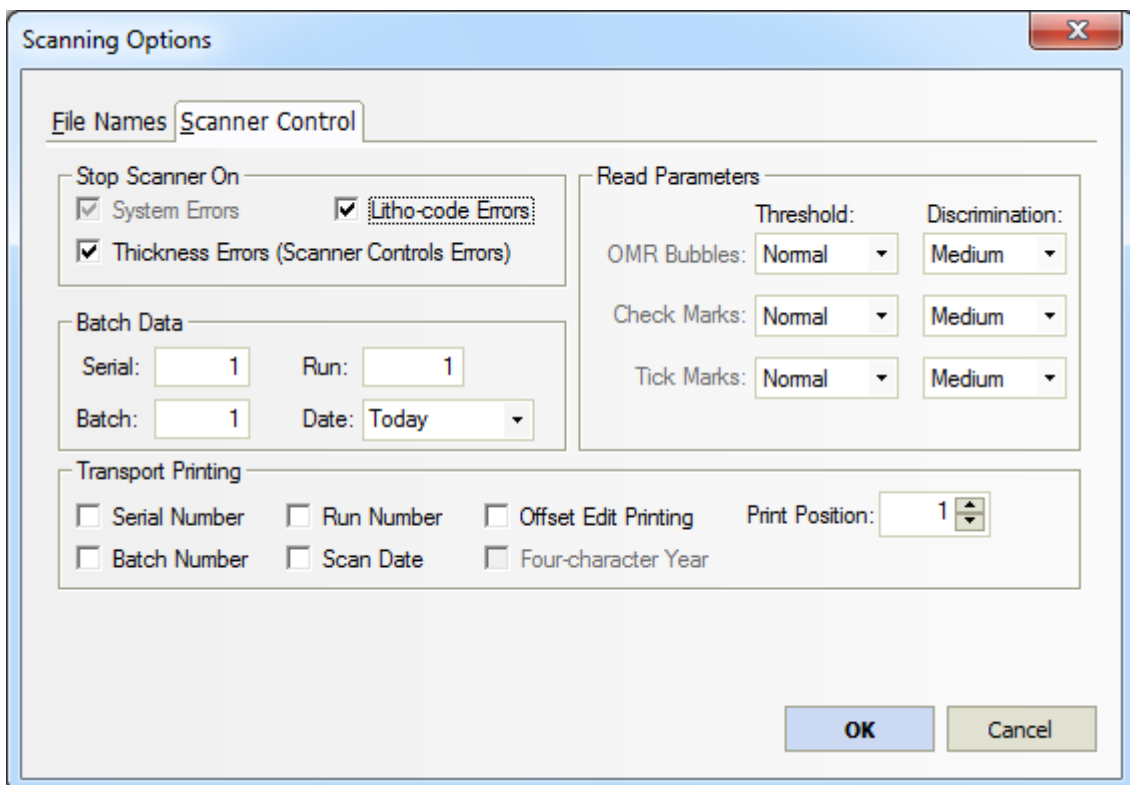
Scanning Options

File Names Scanner Control

Stop Scanner On
System Errors
Litho-code Errors
Thickness Errors (Scanner Controls Errors)

Batch Data
Serial: 1
Run: 1
Batch: 1
Date: Today

Read Parameters
Threshold:
Discrimination:
OMR Bubbles: Normal Medium
Check Marks: Normal Medium
Tick Marks: Normal Medium

Transport Printing
Serial Number
Run Number
Offset Edit Printing
Print Position: 1
Batch Number
Scan Date
Four-character Year

OK
Cancel